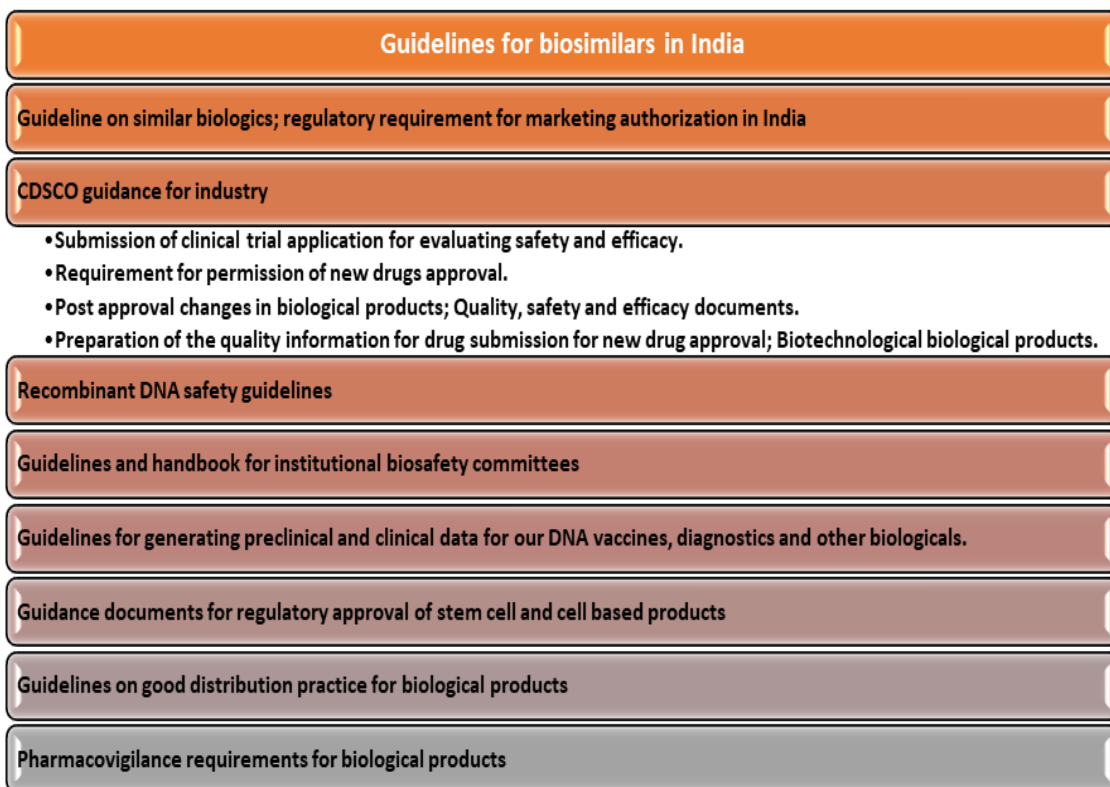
Guidelines for biosimilars in India

Guideline on similar biologics; regulatory requirement for marketing authorization in India

CDSCO guidance for industry

•Submission of clinical trial application for evaluating safety and efficacy.
•Requirement for permission of new drugs approval.
•Post approval changes in biological products; Quality, safety and efficacy documents.
•Preparation of the quality information for drug submission for new drug approval; Biotechnological biological products.

Recombinant DNA safety guidelines

Guidelines and handbook for institutional biosafety committees

Guidelines for generating preclinical and clinical data for our DNA vaccines, diagnostics and other biologicals.

Guidance documents for regulatory approval of stem cell and cell based products

Guidelines on good distribution practice for biological products

Pharmacovigilance requirements for biological products